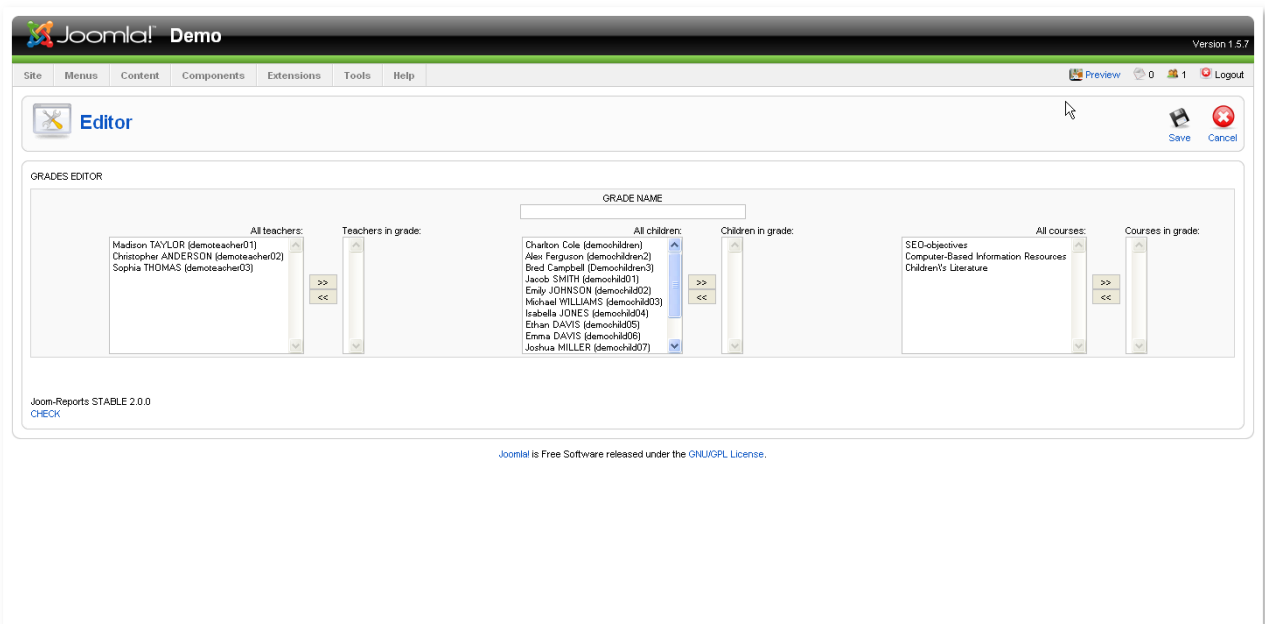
Joomla! Demo

Version 1.5.7

Site Menus Content Components Extensions Tools Help

Preview 0 1 Logout

Editor

Save Cancel

GRADES EDITOR

GRADE NAME

All teachers:
Madison TAYLOR (demoteacher01)
Christopher ANDERSON (demoteacher02)
Sophia THOMAS (demoteacher03)

>>
<<

Teachers in grade:

All children:
Charlton Cole (demochildren)
Alex Ferguson (demochild2)
Bred Campbell (Demochildren3)
Jacob SMITH (demochild01)
Emily JOHNSON (demochild02)
Michael WILLIAMS (demochild03)
Isabella JONES (demochild04)
Ethan DAVIS (demochild05)
Emma DAVIS (demochild06)
Joshua MILLER (demochild07)

>>
<<

Children in grade:

All courses:
SEO-objectives
Computer-Based Information Resources
Children\'s Literature

>>
<<

Courses in grade:

Joom-Reports STABLE 2.0.0
CHECK

Joomla! is Free Software released under the GNU/GPL License.